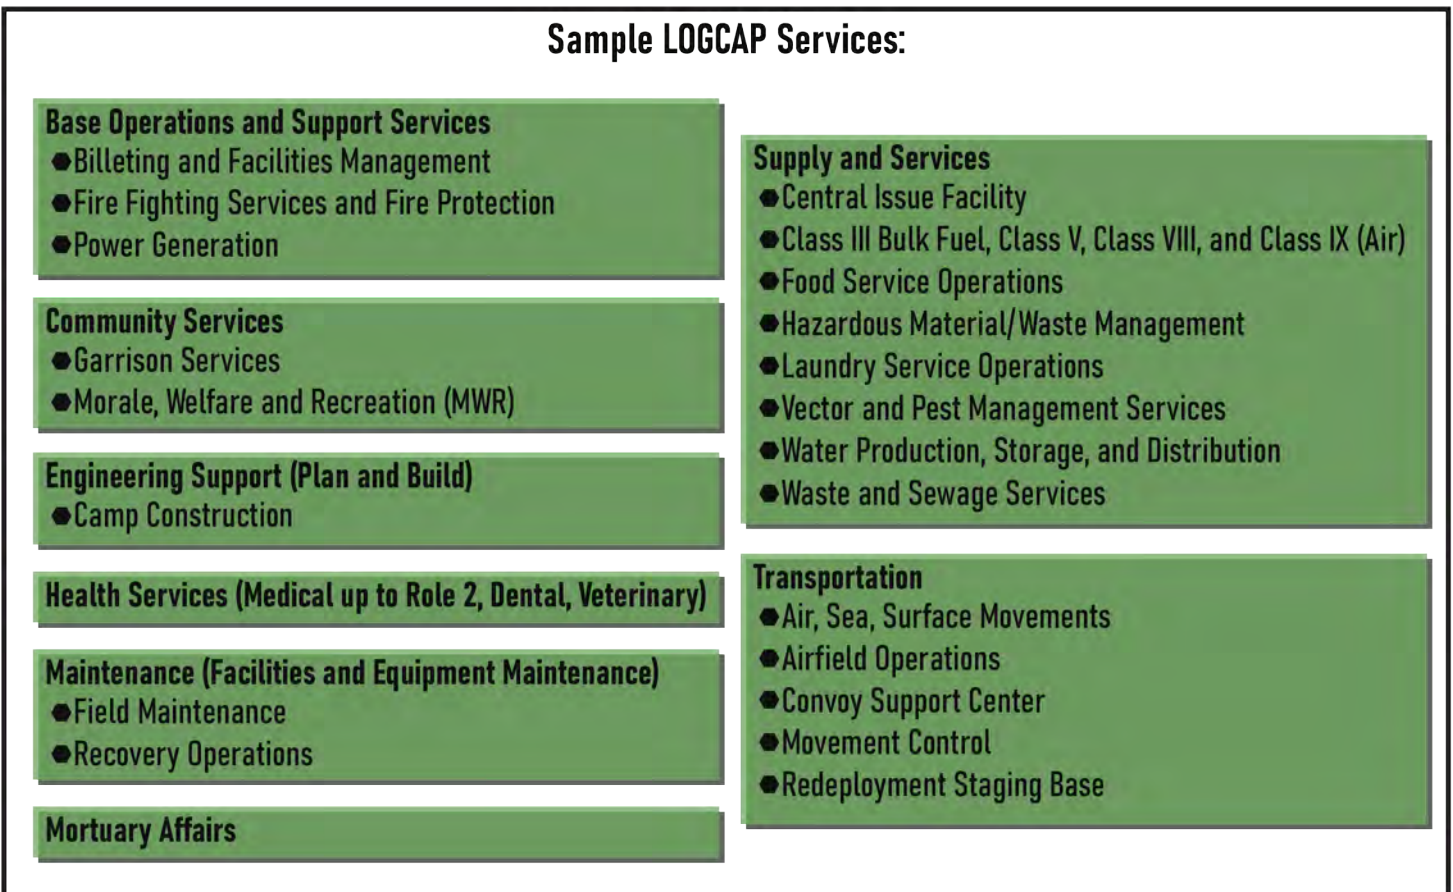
Sample LOGCAP Services:

Base Operations and Support Services
- Billeting and Facilities Management
- Fire Fighting Services and Fire Protection
- Power Generation

Community Services
- Garrison Services
- Morale, Welfare and Recreation (MWR)

Engineering Support (Plan and Build)
- Camp Construction

Health Services (Medical up to Role 2, Dental, Veterinary)

Maintenance (Facilities and Equipment Maintenance)
- Field Maintenance
- Recovery Operations

Mortuary Affairs

Supply and Services
- Central Issue Facility
- Class III Bulk Fuel, Class V, Class VIII, and Class IX (Air)
- Food Service Operations
- Hazardous Material/Waste Management
- Laundry Service Operations
- Vector and Pest Management Services
- Water Production, Storage, and Distribution
- Waste and Sewage Services

Transportation
- Air, Sea, Surface Movements
- Airfield Operations
- Convoy Support Center
- Movement Control
- Redeployment Staging Base